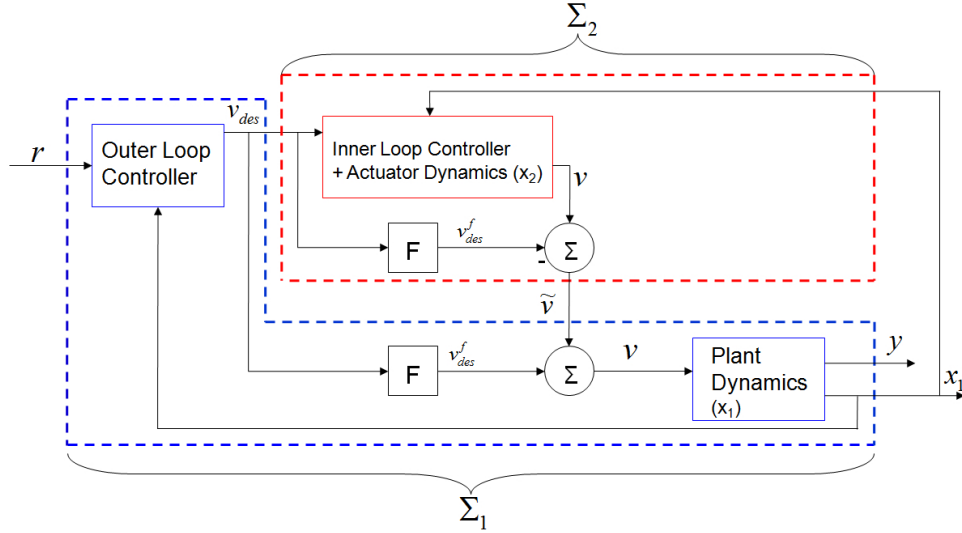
$\Sigma_2$

$r$

Outer Loop Controller

$v_{des}$

Inner Loop Controller + Actuator Dynamics ($x_2$)

$v$

F

$v_{des}^f$

$\Sigma$

-

$\widetilde{v}$

F

$v_{des}^f$

$\Sigma$

$v$

Plant Dynamics ($x_1$)

$y$

$x_1$

$\Sigma_1$